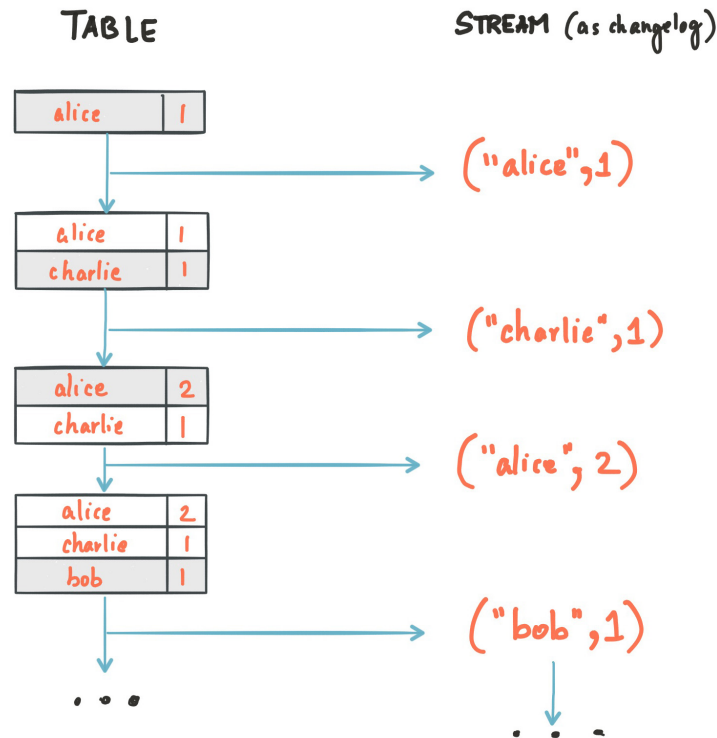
TABLE

STREAM (as changelog)

| alice | 1 |
|---|---|

("alice",1)

| alice | 1 |
|---|---|
| charlie | 1 |

("charlie",1)

| alice | 2 |
|---|---|
| charlie | 1 |

("alice", 2)

| alice | 2 |
|---|---|
| charlie | 1 |
| bob | 1 |

("bob",1)

...

...